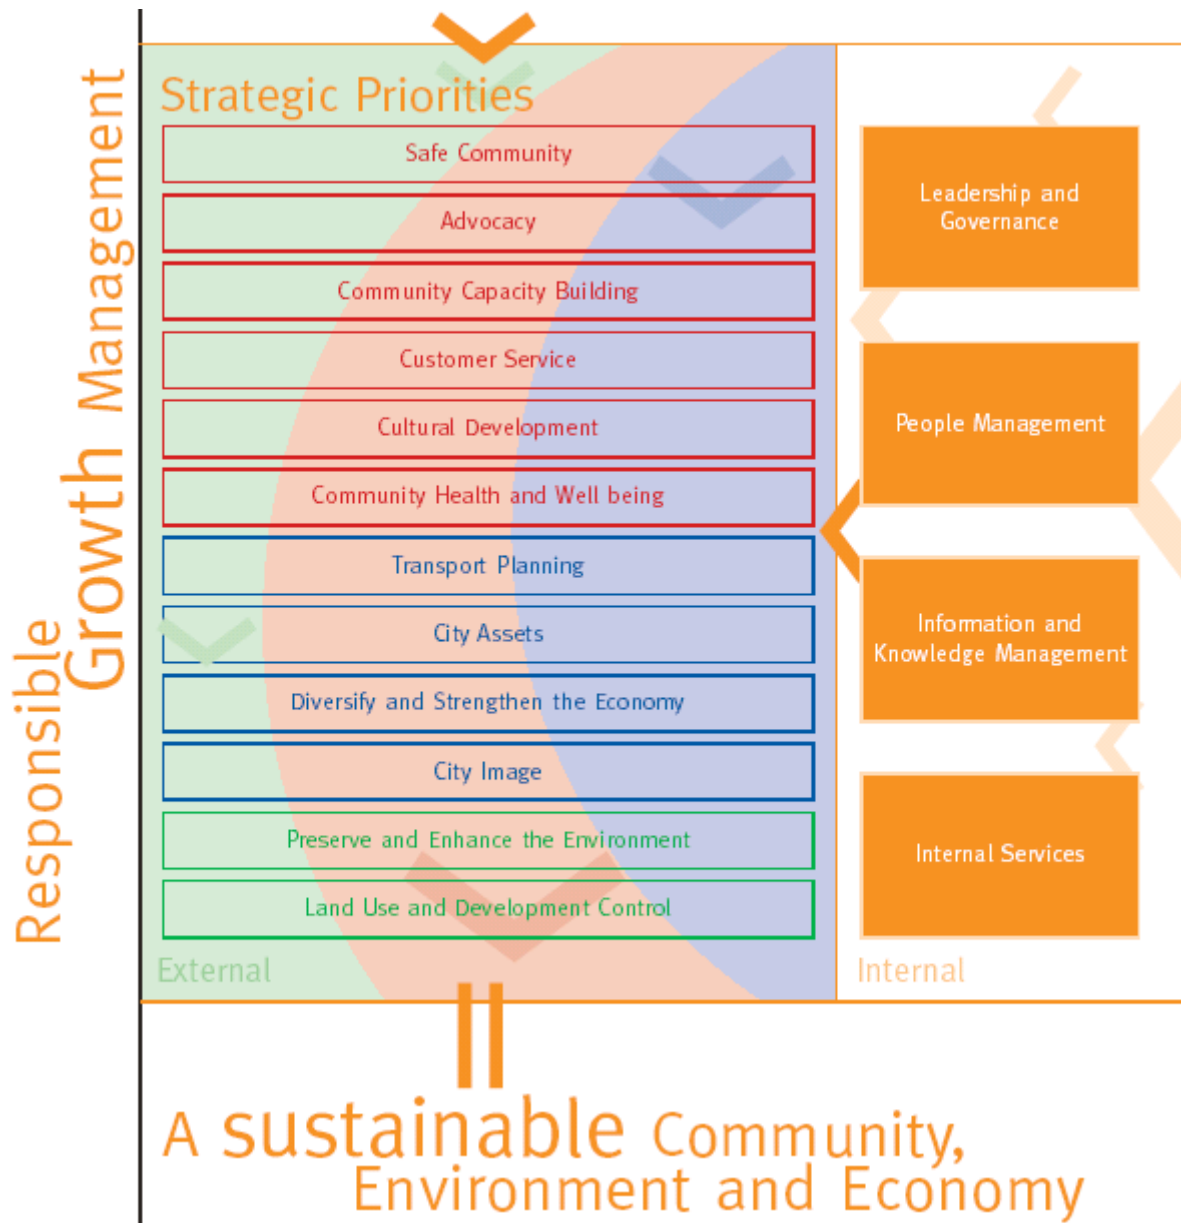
Responsible Growth Management

Strategic Priorities

Safe Community

Advocacy

Community Capacity Building

Customer Service

Cultural Development

Community Health and Well being

Transport Planning

City Assets

Diversify and Strengthen the Economy

City Image

Preserve and Enhance the Environment

Land Use and Development Control

External

Leadership and Governance

People Management

Information and Knowledge Management

Internal Services

Internal

A sustainable Community, Environment and Economy